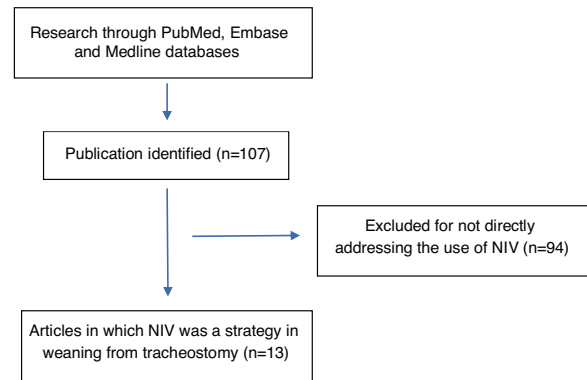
Research through PubMed, Embase and Medline databases

Publication identified (n=107)

Excluded for not directly addressing the use of NIV (n=94)

Articles in which NIV was a strategy in weaning from tracheostomy (n=13)